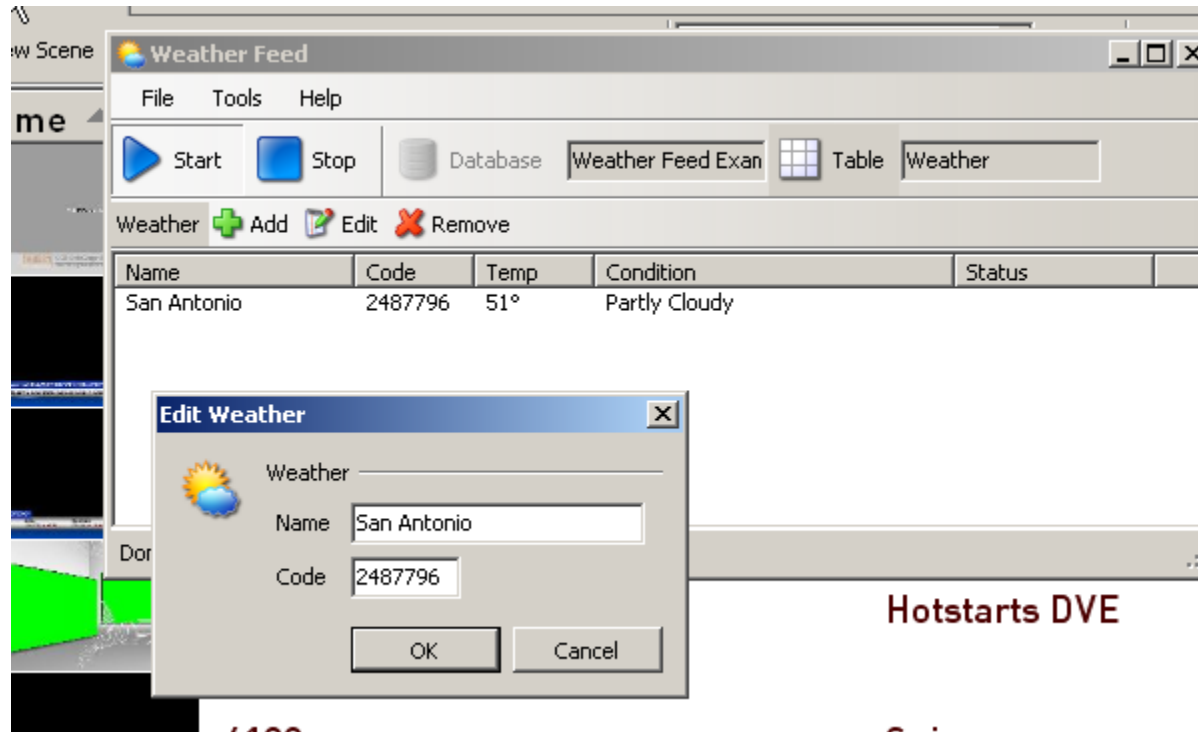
w Scene
me
Weather Feed
File Tools Help
Start Stop Database Weather Feed Exan Table Weather
Weather Add Edit Remove

| Name | Code | Temp | Condition | Status |
|---|---|---|---|---|
| San Antonio | 2487796 | 51° | Partly Cloudy | |

Edit Weather
Weather
Name San Antonio
Code 2487796
OK Cancel
Dor
Hotstarts DVE